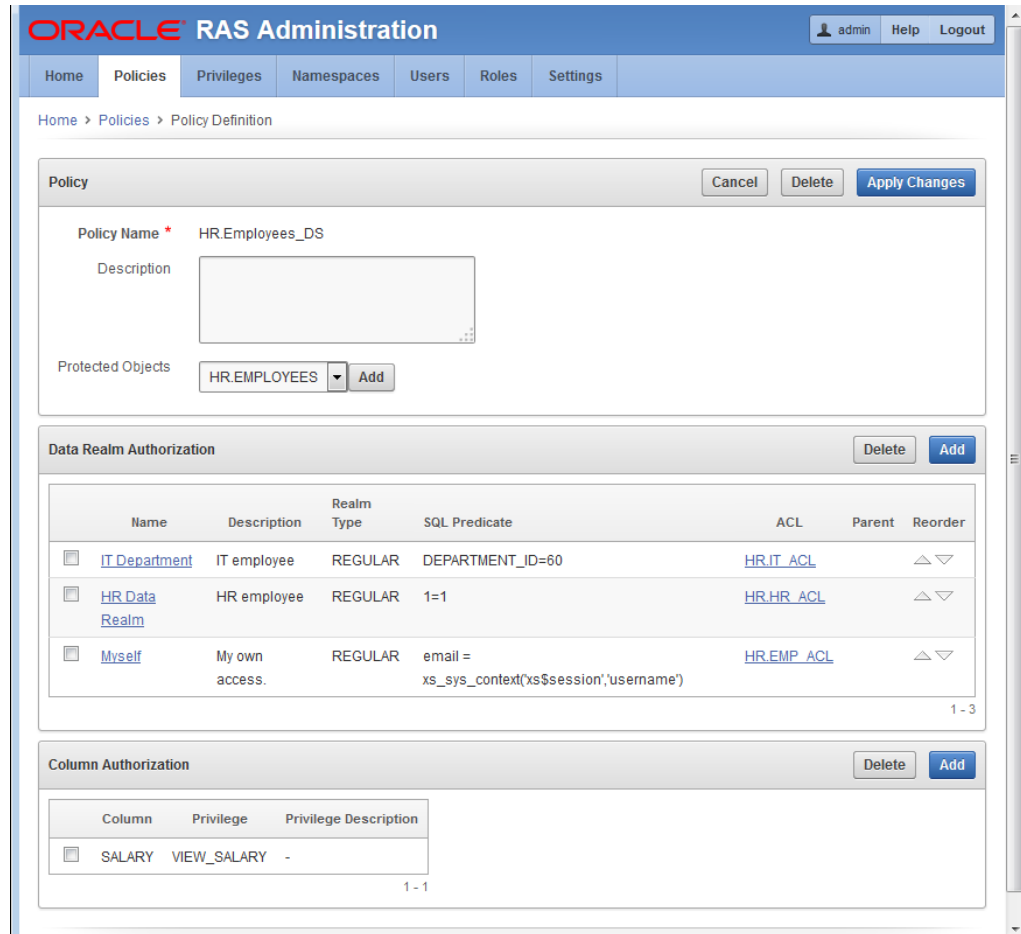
ORACLE RAS Administration

admin Help Logout

Home Policies Privileges Namespaces Users Roles Settings

Home > Policies > Policy Definition

Policy

Cancel Delete Apply Changes

Policy Name * HR.Employees_DS

Description

Protected Objects HR.EMPLOYEES Add

Data Realm Authorization

Delete Add

| | Name | Description | Realm Type | SQL Predicate | ACL | Parent | Reorder |
|---|---|---|---|---|---|---|---|
| ☐ | IT Department | IT employee | REGULAR | DEPARTMENT_ID=60 | HR.IT_ACL | | |
| ☐ | HR Data Realm | HR employee | REGULAR | 1=1 | HR.HR_ACL | | |
| ☐ | Myself | My own access. | REGULAR | email = xs_sys_context('xs$session','username') | HR.EMP_ACL | | |

1 - 3

Column Authorization

Delete Add

| | Column | Privilege | Privilege Description |
|---|---|---|---|
| ☐ | SALARY | VIEW_SALARY | - |

1 - 1